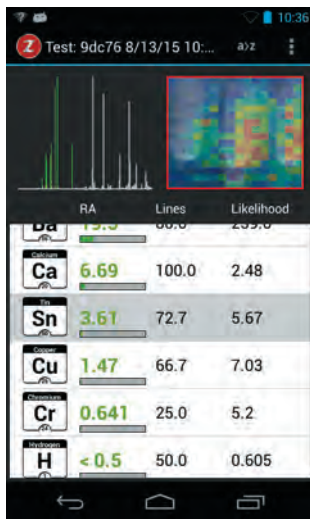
10:36

Z Test: 9dc76 8/13/15 10:... a)z

RA Lines Likelihood

Ba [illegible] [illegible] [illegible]

| | RA | Lines | Likelihood |
|---|---|---|---|
| Calcium Ca | 6.69 | 100.0 | 2.48 |
| Tin Sn | 3.61 | 72.7 | 5.67 |
| Copper Cu | 1.47 | 66.7 | 7.03 |
| Chromium Cr | 0.641 | 25.0 | 5.2 |
| Hydrogen H | < 0.5 | 50.0 | 0.605 |